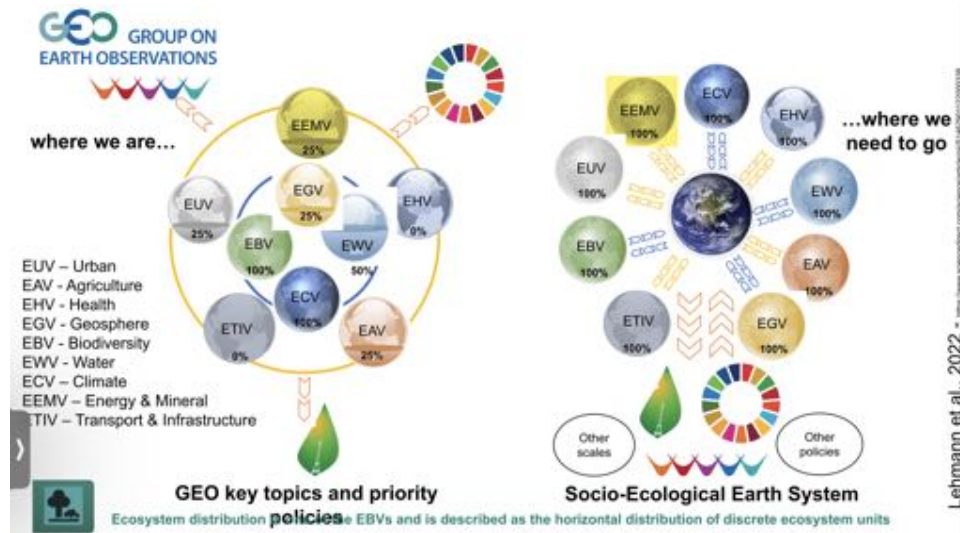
GEO GROUP ON EARTH OBSERVATIONS

where we are...

EEMV 25%

EGV 25%

EUV 25%

EHV 0%

EBV 100%

EWV 50%

ECV 100%

ETIV 0%

EAV 25%

EUV – Urban
EAV - Agriculture
EHV - Health
EGV - Geosphere
EBV - Biodiversity
EWV - Water
ECV – Climate
EEMV – Energy & Mineral
ETIV – Transport & Infrastructure

GEO key topics and priority policies

...where we need to go

EEMV 100%

ECV 100%

EHV 100%

EUV 100%

EWV 100%

EBV 100%

EAV 100%

ETIV 100%

EGV 100%

Other scales

Other policies

Socio-Ecological Earth System

Lehmann et al. 2022

Ecosystem distribution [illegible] EBVs and is described as the horizontal distribution of discrete ecosystem units